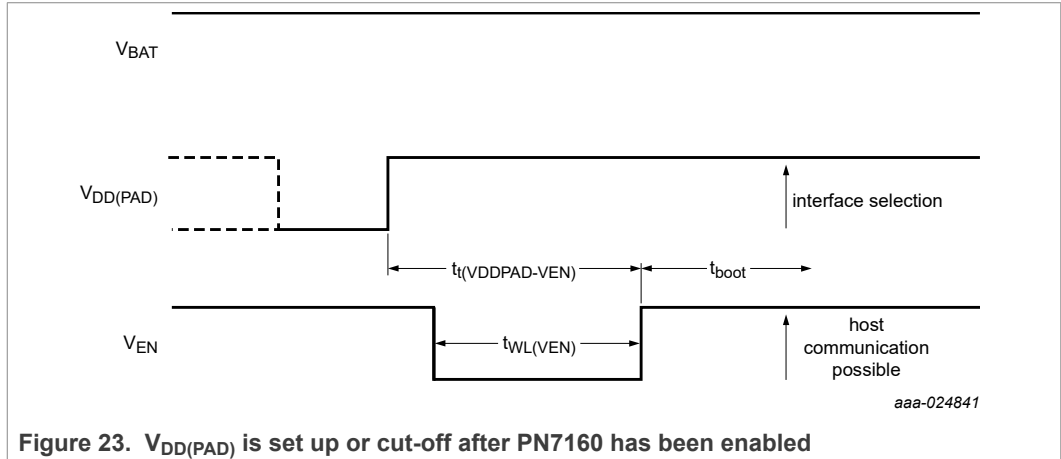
$V_{BAT}$

$V_{DD(PAD)}$

interface selection

$t_{t(VDDPAD-VEN)}$

$t_{boot}$

$V_{EN}$

$t_{WL(VEN)}$

host communication possible

aaa-024841

Figure 23. $V_{DD(PAD)}$ is set up or cut-off after PN7160 has been enabled